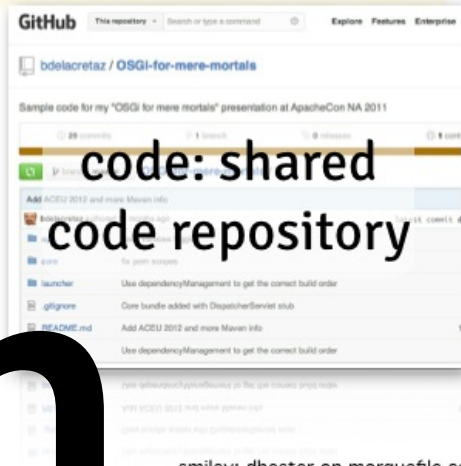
GitHub This repository · Search or type a command Explore Features Enterprise

bdelacretaz / OSGi-for-mere-mortals

Sample code for my "OSGi for mere mortals" presentation at ApacheCon NA 2011

29 commits 1 branch 0 releases 1 contributor

code: shared

Add ACEU 2012 and more Maven info

code repository

core fix pom scopes

launcher Use dependencyManagement to get the correct build order

.gitignore Core bundle added with DispatcherServlet stub

README.md Add ACEU 2012 and more Maven info

Use dependencyManagement to get the correct build order

smiley: dbester on morguefile.c